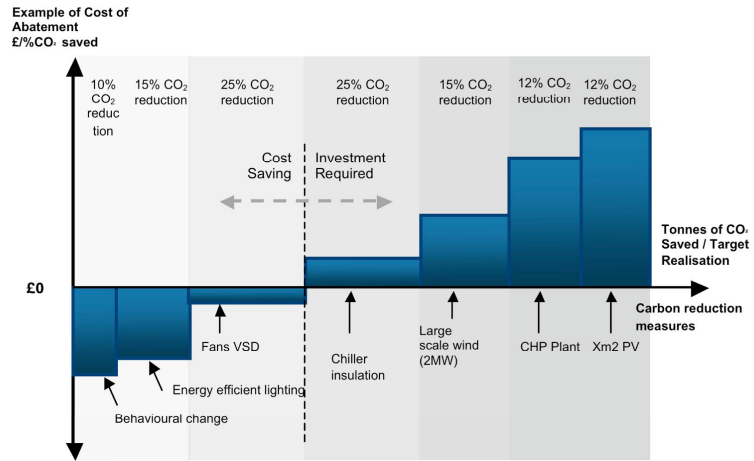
Example of Cost of Abatement £/%$CO_2$ saved

10% $CO_2$ reduction

15% $CO_2$ reduction

25% $CO_2$ reduction

25% $CO_2$ reduction

15% $CO_2$ reduction

12% $CO_2$ reduction

12% $CO_2$ reduction

Cost Saving

Investment Required

Tonnes of $CO_2$ Saved / Target Realisation

£0

Carbon reduction measures

Fans VSD

Chiller insulation

Large scale wind (2MW)

CHP Plant

Xm2 PV

Energy efficient lighting

Behavioural change